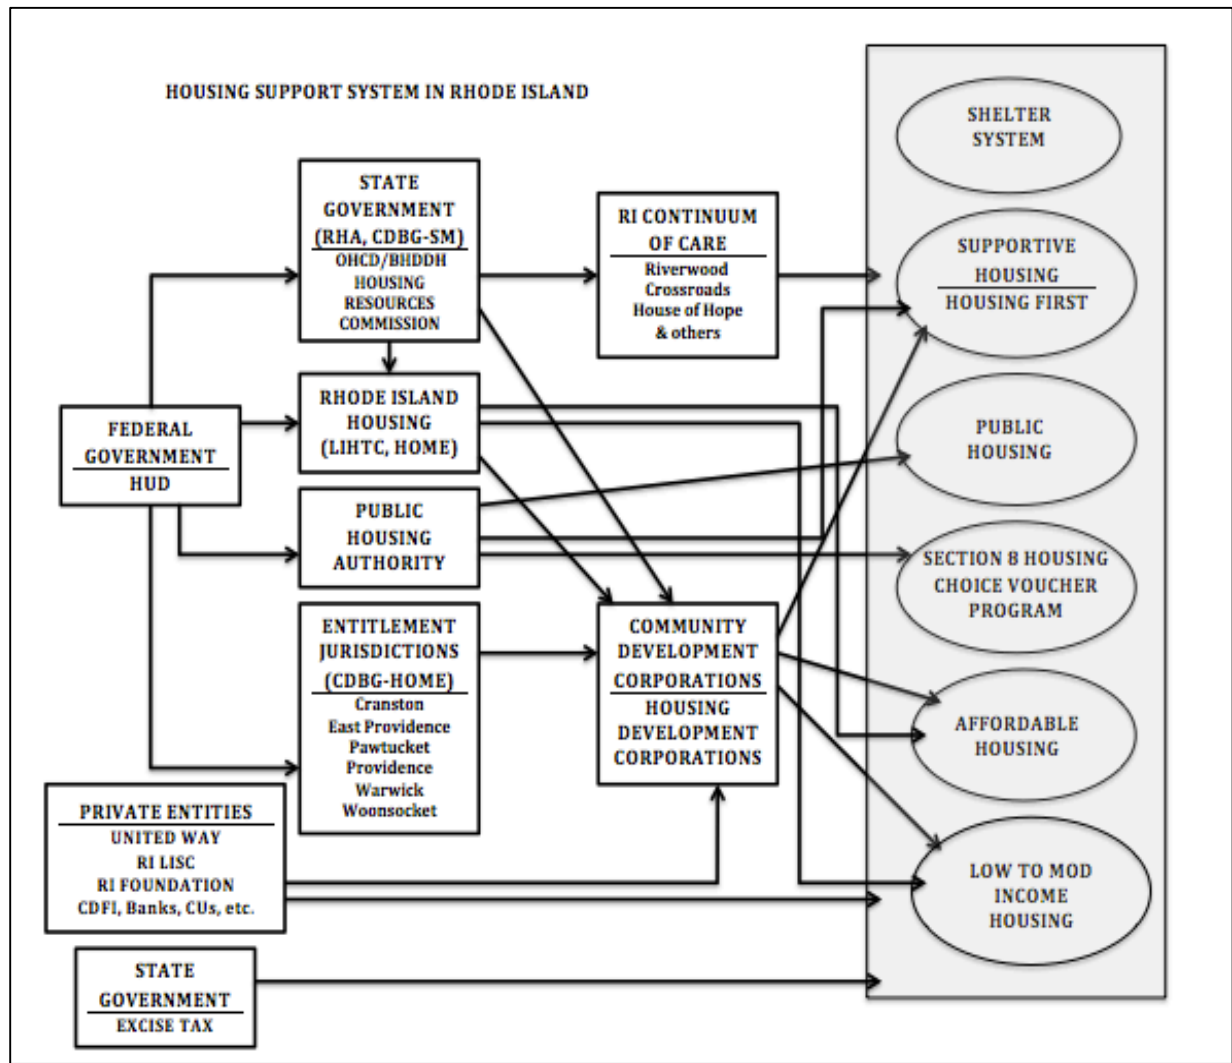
HOUSING SUPPORT SYSTEM IN RHODE ISLAND

FEDERAL GOVERNMENT
HUD

STATE GOVERNMENT (RHA, CDBG-SM)
OHCD/BHDDH HOUSING RESOURCES COMMISSION

RHODE ISLAND HOUSING (LIHTC, HOME)

PUBLIC HOUSING AUTHORITY

ENTITLEMENT JURISDICTIONS (CDBG-HOME)
Cranston
East Providence
Pawtucket
Providence
Warwick
Woonsocket

PRIVATE ENTITIES
UNITED WAY
RI LISC
RI FOUNDATION
CDFI, Banks, CUs, etc.

STATE GOVERNMENT
EXCISE TAX

RI CONTINUUM OF CARE
Riverwood
Crossroads
House of Hope
& others

COMMUNITY DEVELOPMENT CORPORATIONS
HOUSING DEVELOPMENT CORPORATIONS

SHELTER SYSTEM

SUPPORTIVE HOUSING
HOUSING FIRST

PUBLIC HOUSING

SECTION 8 HOUSING CHOICE VOUCHER PROGRAM

AFFORDABLE HOUSING

LOW TO MOD INCOME HOUSING